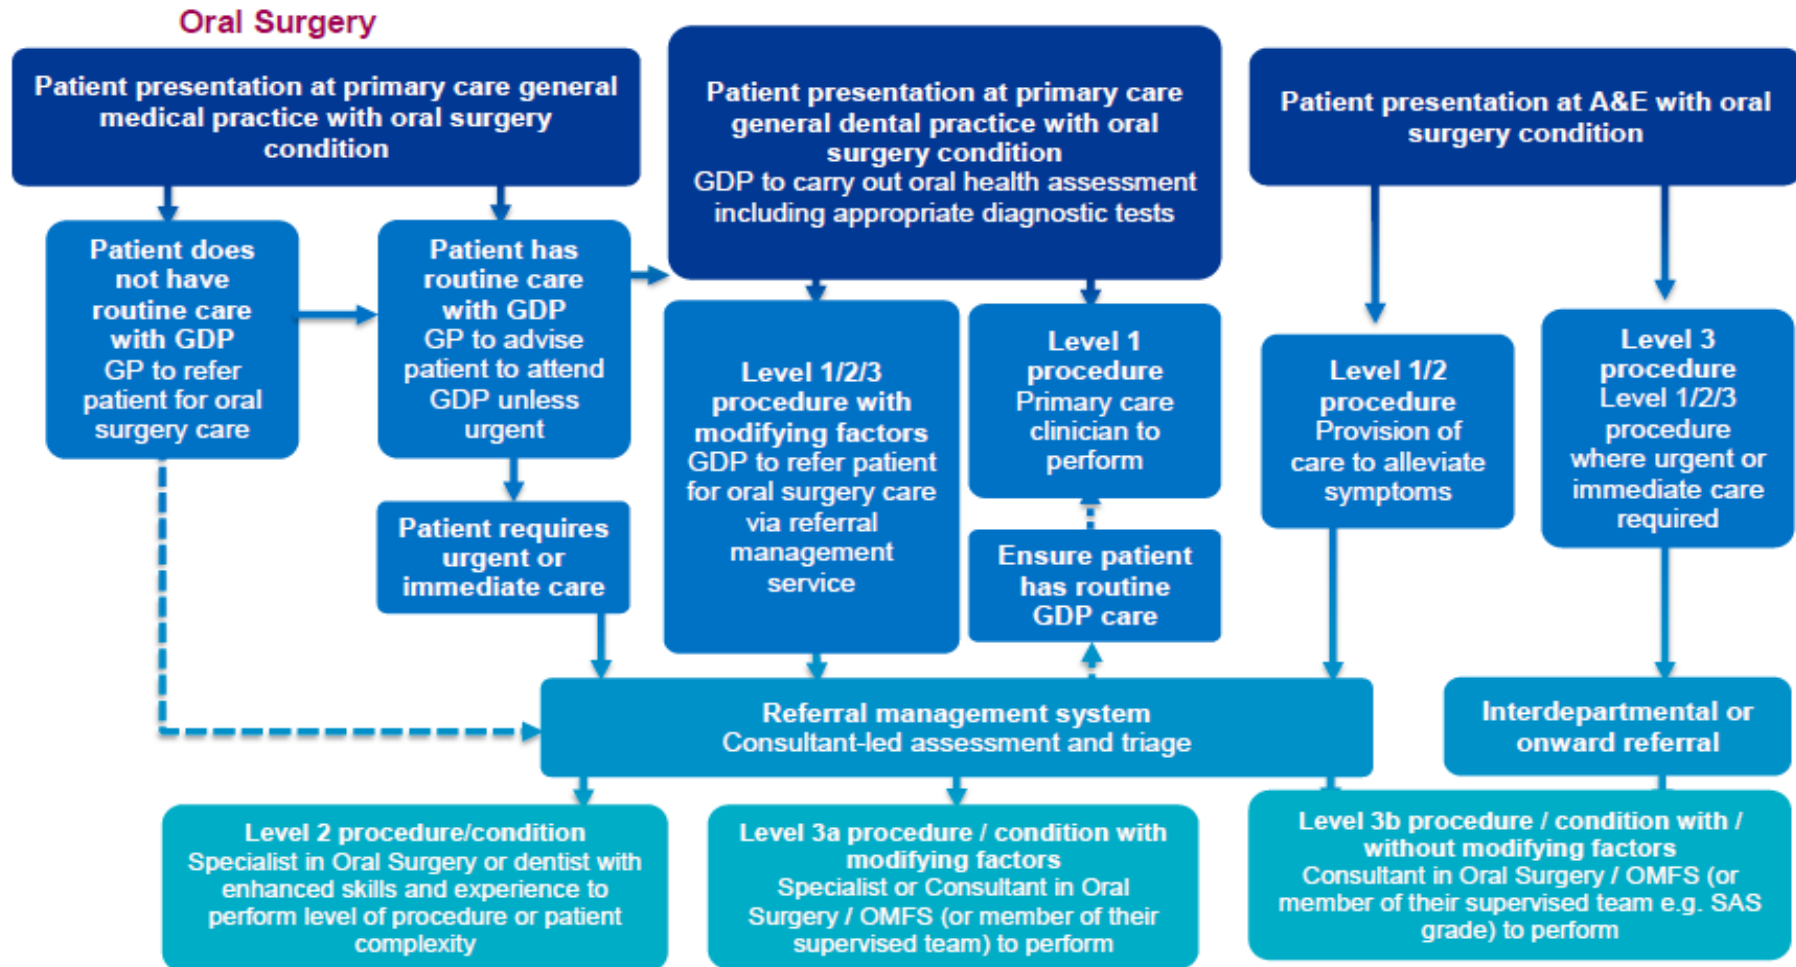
Oral Surgery

Patient presentation at primary care general medical practice with oral surgery condition

Patient presentation at primary care general dental practice with oral surgery condition
GDP to carry out oral health assessment including appropriate diagnostic tests

Patient presentation at A&E with oral surgery condition

Patient does not have routine care with GDP
GP to refer patient for oral surgery care

Patient has routine care with GDP
GP to advise patient to attend GDP unless urgent

Patient requires urgent or immediate care

Level 1/2/3 procedure with modifying factors
GDP to refer patient for oral surgery care via referral management service

Level 1 procedure
Primary care clinician to perform

Ensure patient has routine GDP care

Level 1/2 procedure
Provision of care to alleviate symptoms

Level 3 procedure
Level 1/2/3 procedure where urgent or immediate care required

Referral management system
Consultant-led assessment and triage

Interdepartmental or onward referral

Level 2 procedure/condition
Specialist in Oral Surgery or dentist with enhanced skills and experience to perform level of procedure or patient complexity

Level 3a procedure / condition with modifying factors
Specialist or Consultant in Oral Surgery / OMFS (or member of their supervised team) to perform

Level 3b procedure / condition with / without modifying factors
Consultant in Oral Surgery / OMFS (or member of their supervised team e.g. SAS grade) to perform